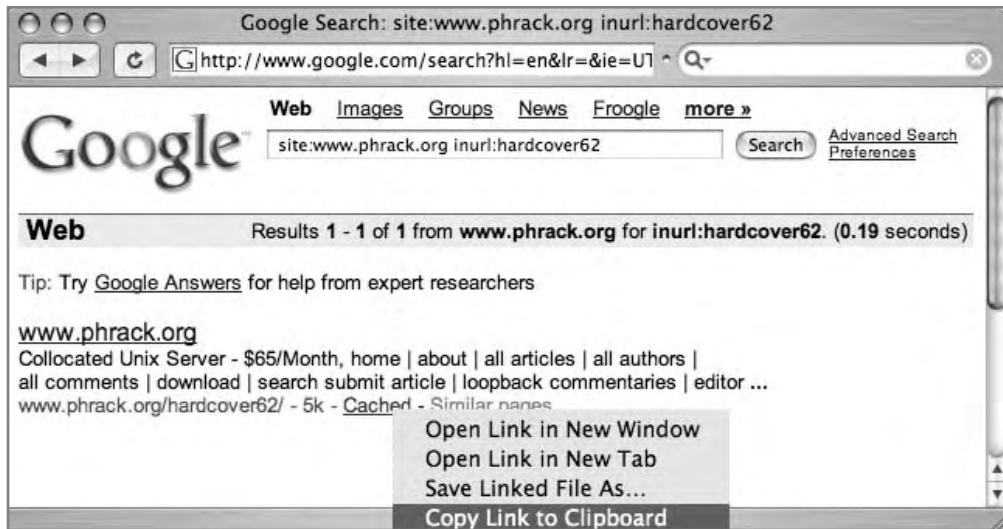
Google Search: site:www.phrack.org inurl:hardcover62

http://www.google.com/search?hl=en&lr=&ie=UT

Q-

Web Images Groups News Froogle more »

Google

site:www.phrack.org inurl:hardcover62

Search

Advanced Search
Preferences

Web Results 1 - 1 of 1 from www.phrack.org for inurl:hardcover62. (0.19 seconds)

Tip: Try Google Answers for help from expert researchers

www.phrack.org
Collocated Unix Server - $65/Month, home | about | all articles | all authors | all comments | download | search submit article | loopback commentaries | editor ...
www.phrack.org/hardcover62/ - 5k - Cached - Similar pages

Open Link in New Window
Open Link in New Tab
Save Linked File As...
Copy Link to Clipboard